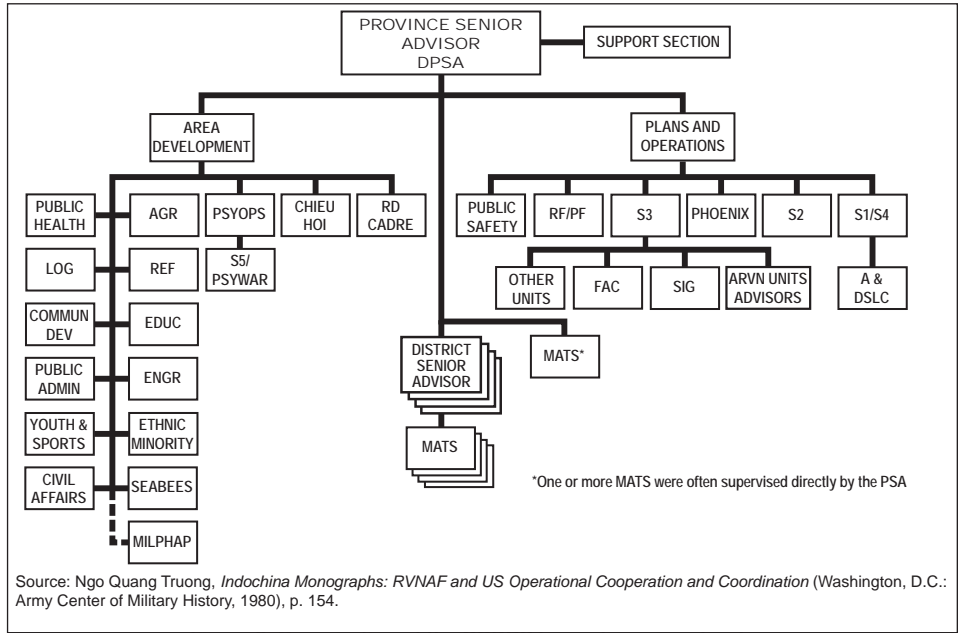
PROVINCE SENIOR ADVISOR
DPSA

SUPPORT SECTION

AREA DEVELOPMENT

PLANS AND OPERATIONS

PUBLIC HEALTH

AGR

PSYOPS

CHIEU HOI

RD CADRE

S5/ PSYWAR

LOG

REF

COMMUN DEV

EDUC

PUBLIC ADMIN

ENGR

YOUTH & SPORTS

ETHNIC MINORITY

CIVIL AFFAIRS

SEABEES

MILPHAP

PUBLIC SAFETY

RF/PF

S3

PHOENIX

S2

S1/S4

OTHER UNITS

FAC

SIG

ARVN UNITS ADVISORS

A & DSLC

DISTRICT SENIOR ADVISOR

MATS*

MATS

*One or more MATS were often supervised directly by the PSA

Source: Ngo Quang Truong, *Indochina Monographs: RVNAF and US Operational Cooperation and Coordination* (Washington, D.C.: Army Center of Military History, 1980), p. 154.